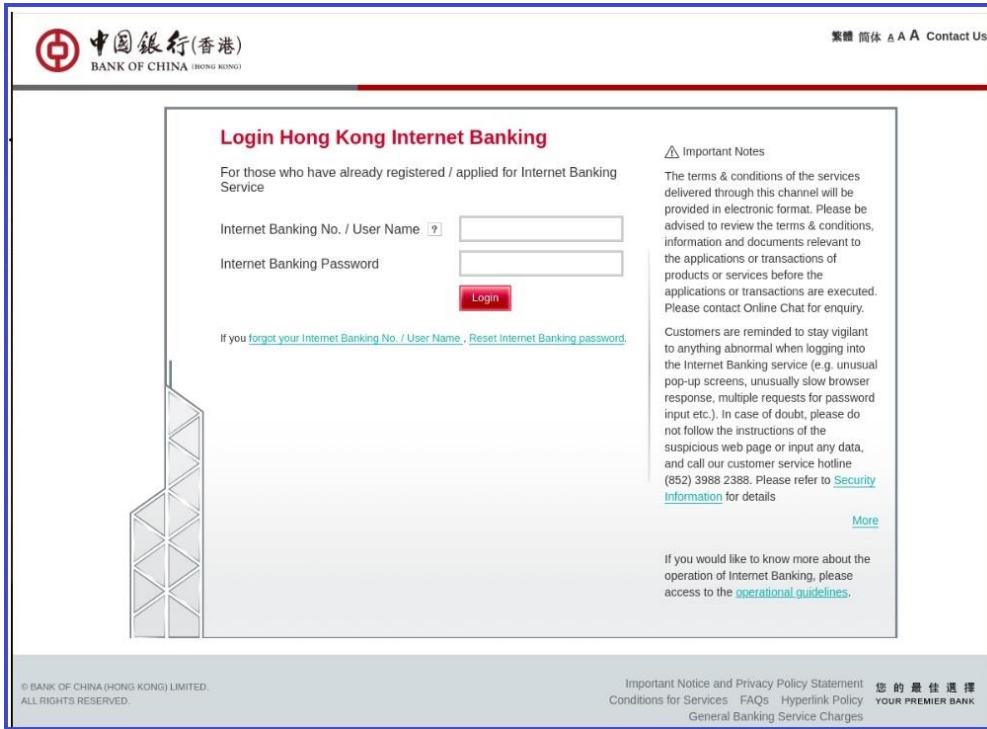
中国銀行(香港)
BANK OF CHINA (HONG KONG)

繁體 简体 A A A Contact Us

Login Hong Kong Internet Banking

For those who have already registered / applied for Internet Banking Service

Internet Banking No. / User Name ?

Internet Banking Password

Login

If you forgot your Internet Banking No. / User Name , Reset Internet Banking password.

Important Notes

The terms & conditions of the services delivered through this channel will be provided in electronic format. Please be advised to review the terms & conditions, information and documents relevant to the applications or transactions of products or services before the applications or transactions are executed. Please contact Online Chat for enquiry.

Customers are reminded to stay vigilant to anything abnormal when logging into the Internet Banking service (e.g. unusual pop-up screens, unusually slow browser response, multiple requests for password input etc.). In case of doubt, please do not follow the instructions of the suspicious web page or input any data, and call our customer service hotline (852) 3988 2388. Please refer to Security Information for details

More

If you would like to know more about the operation of Internet Banking, please access to the operational guidelines.

© BANK OF CHINA (HONG KONG) LIMITED. ALL RIGHTS RESERVED.

Important Notice and Privacy Policy Statement
Conditions for Services FAQs Hyperlink Policy
General Banking Service Charges

您 的 最 佳 選 擇
YOUR PREMIER BANK